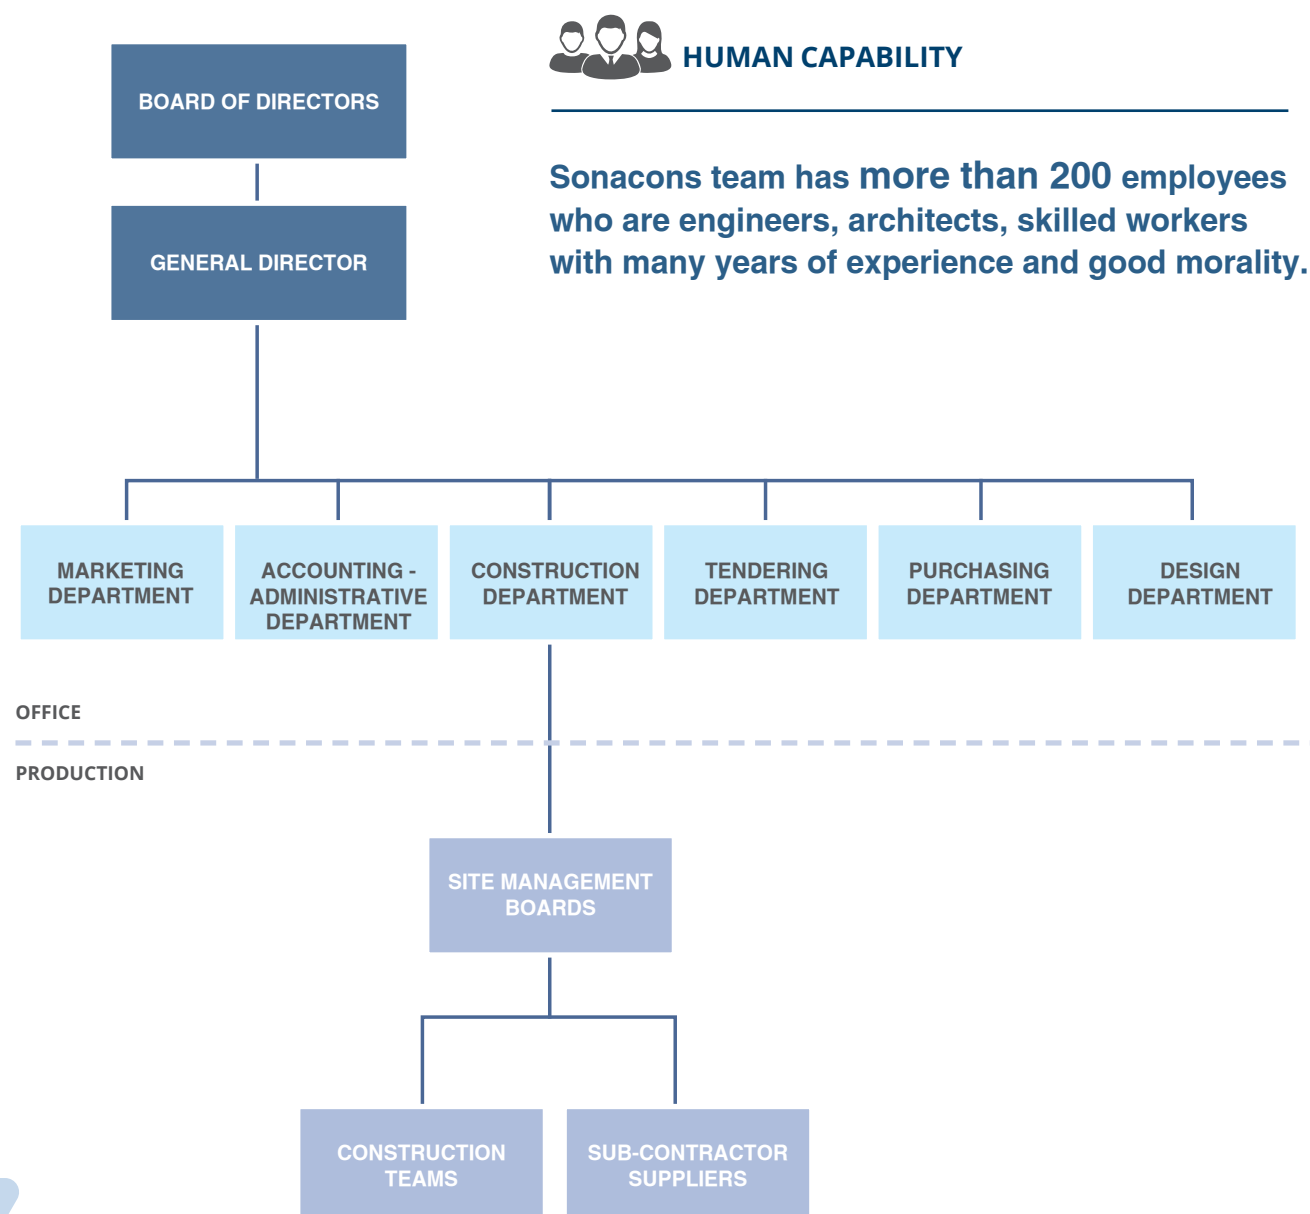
HUMAN CAPABILITY

Sonacons team has more than 200 employees who are engineers, architects, skilled workers with many years of experience and good morality.

BOARD OF DIRECTORS

GENERAL DIRECTOR

MARKETING DEPARTMENT

ACCOUNTING - ADMINISTRATIVE DEPARTMENT

CONSTRUCTION DEPARTMENT

TENDERING DEPARTMENT

PURCHASING DEPARTMENT

DESIGN DEPARTMENT

OFFICE

PRODUCTION

SITE MANAGEMENT BOARDS

CONSTRUCTION TEAMS

SUB-CONTRACTOR SUPPLIERS